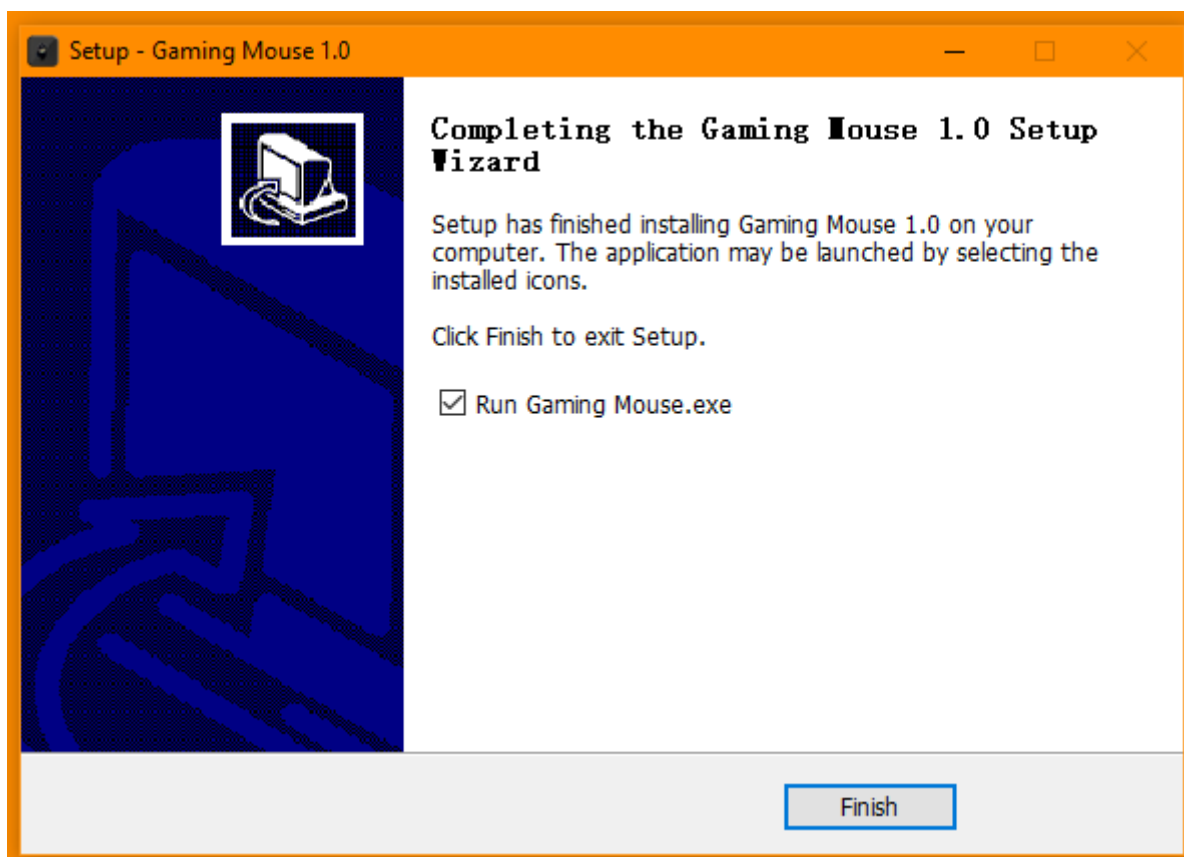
Setup - Gaming Mouse 1.0

Completing the Gaming Mouse 1.0 Setup Wizard

Setup has finished installing Gaming Mouse 1.0 on your computer. The application may be launched by selecting the installed icons.

Click Finish to exit Setup.

☑ Run Gaming Mouse.exe

Finish